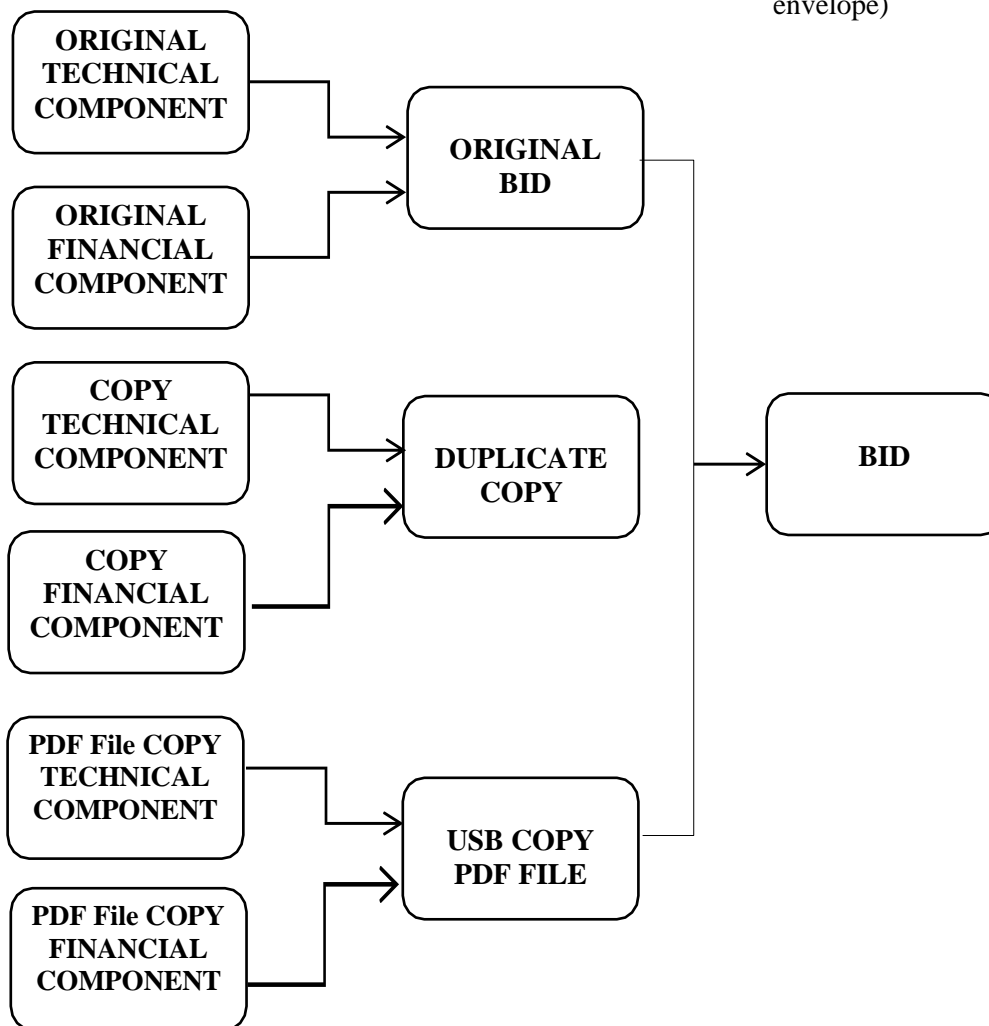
envelope)

ORIGINAL TECHNICAL COMPONENT

ORIGINAL FINANCIAL COMPONENT

ORIGINAL BID

COPY TECHNICAL COMPONENT

COPY FINANCIAL COMPONENT

DUPLICATE COPY

BID

PDF File COPY TECHNICAL COMPONENT

PDF File COPY FINANCIAL COMPONENT

USB COPY PDF FILE